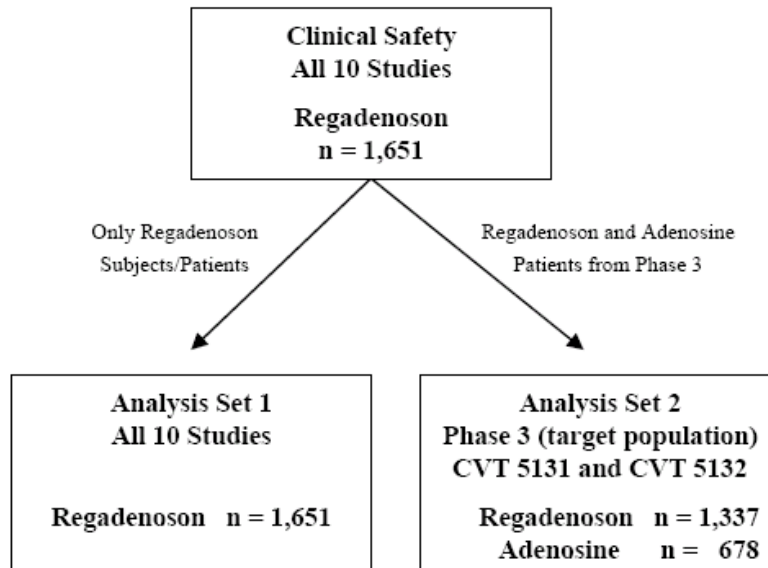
Clinical Safety
All 10 Studies

Regadenoson
n = 1,651

Only Regadenoson Subjects/Patients

Regadenoson and Adenosine Patients from Phase 3

Analysis Set 1
All 10 Studies

Regadenoson n = 1,651

Analysis Set 2
Phase 3 (target population)
CVT 5131 and CVT 5132

Regadenoson n = 1,337
Adenosine n = 678